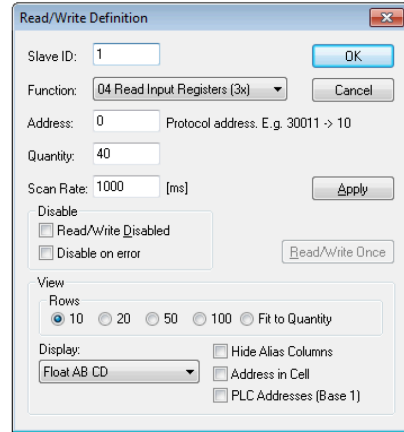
Read/Write Definition

Slave ID: 1

OK

Function: 04 Read Input Registers (3x)

Cancel

Address: 0 Protocol address. E.g. 30011 -> 10

Quantity: 40

Scan Rate: 1000 [ms]

Apply

Disable

Read/Write Disabled

Disable on error

Read/Write Once

View

Rows

10 20 50 100 Fit to Quantity

Display:

Float AB CD

Hide Alias Columns

Address in Cell

PLC Addresses (Base 1)